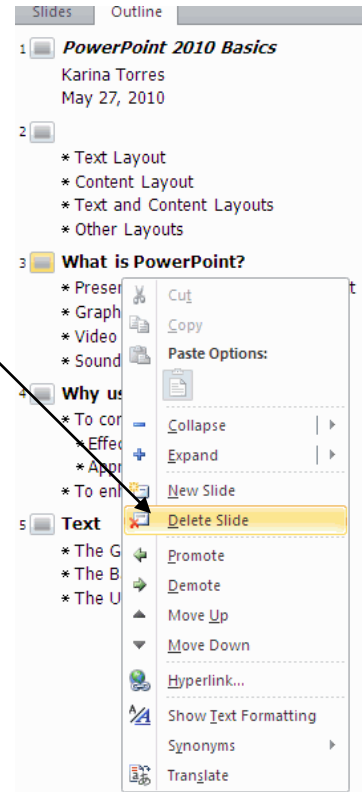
Slides Outline

1 PowerPoint 2010 Basics
Karina Torres
May 27, 2010

2
* Text Layout
* Content Layout
* Text and Content Layouts
* Other Layouts

3 What is PowerPoint?
* Presen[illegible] t
* Graph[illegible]
* Video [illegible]
* Sound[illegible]

4 Why us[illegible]
* To con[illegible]
* Effec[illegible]
* Appr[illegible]
* To enl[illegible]

5 Text
* The G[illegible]
* The B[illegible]
* The U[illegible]

Cut
Copy
Paste Options:
Collapse
Expand
New Slide
Delete Slide
Promote
Demote
Move Up
Move Down
Hyperlink...
Show Text Formatting
Synonyms
Translate